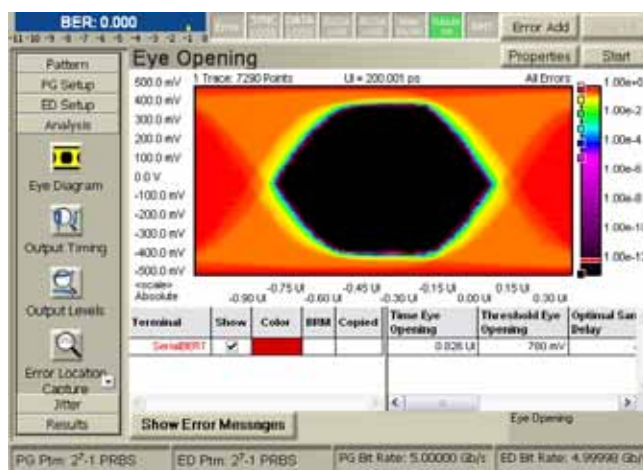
BER: 0.000

-11 -10 -9 -8 -7 -6 -5 -4 -3 -2 -1 0

Error Add

Pattern

PG Setup

ED Setup

Analysis

Eye Diagram

Output Timing

Output Levels

Error Location Capture

Jitter

Results

Eye Opening

Properties

Start

1 Trace: 7290 Points

UI = 200.001 ps

All Errors

500.0 mV
400.0 mV
300.0 mV
200.0 mV
100.0 mV
0.0 V
-100.0 mV
-200.0 mV
-300.0 mV
-400.0 mV
-500.0 mV

1.00e-0
1.00e-2
1.00e-4
1.00e-6
1.00e-8
1.00e-10
1.00e-12

<scale>
Absolute

-0.90 UI -0.75 UI -0.60 UI -0.45 UI -0.30 UI -0.15 UI 0.00 UI 0.15 UI 0.30 UI

| Terminal | Show | Color | BRM | Copied |
|---|---|---|---|---|
| SerialBERT | ✔ | | | |

| Time Eye Opening | Threshold Eye Opening | Optimal San Delay |
|---|---|---|
| 0.026 UI | 760 mV | |

Show Error Messages

Eye Opening

PG Ptrn: $2^7$-1 PRBS

ED Ptrn: $2^7$-1 PRBS

PG Bit Rate: 5.00000 Gb/s

ED Bit Rate: 4.99998 Gb/